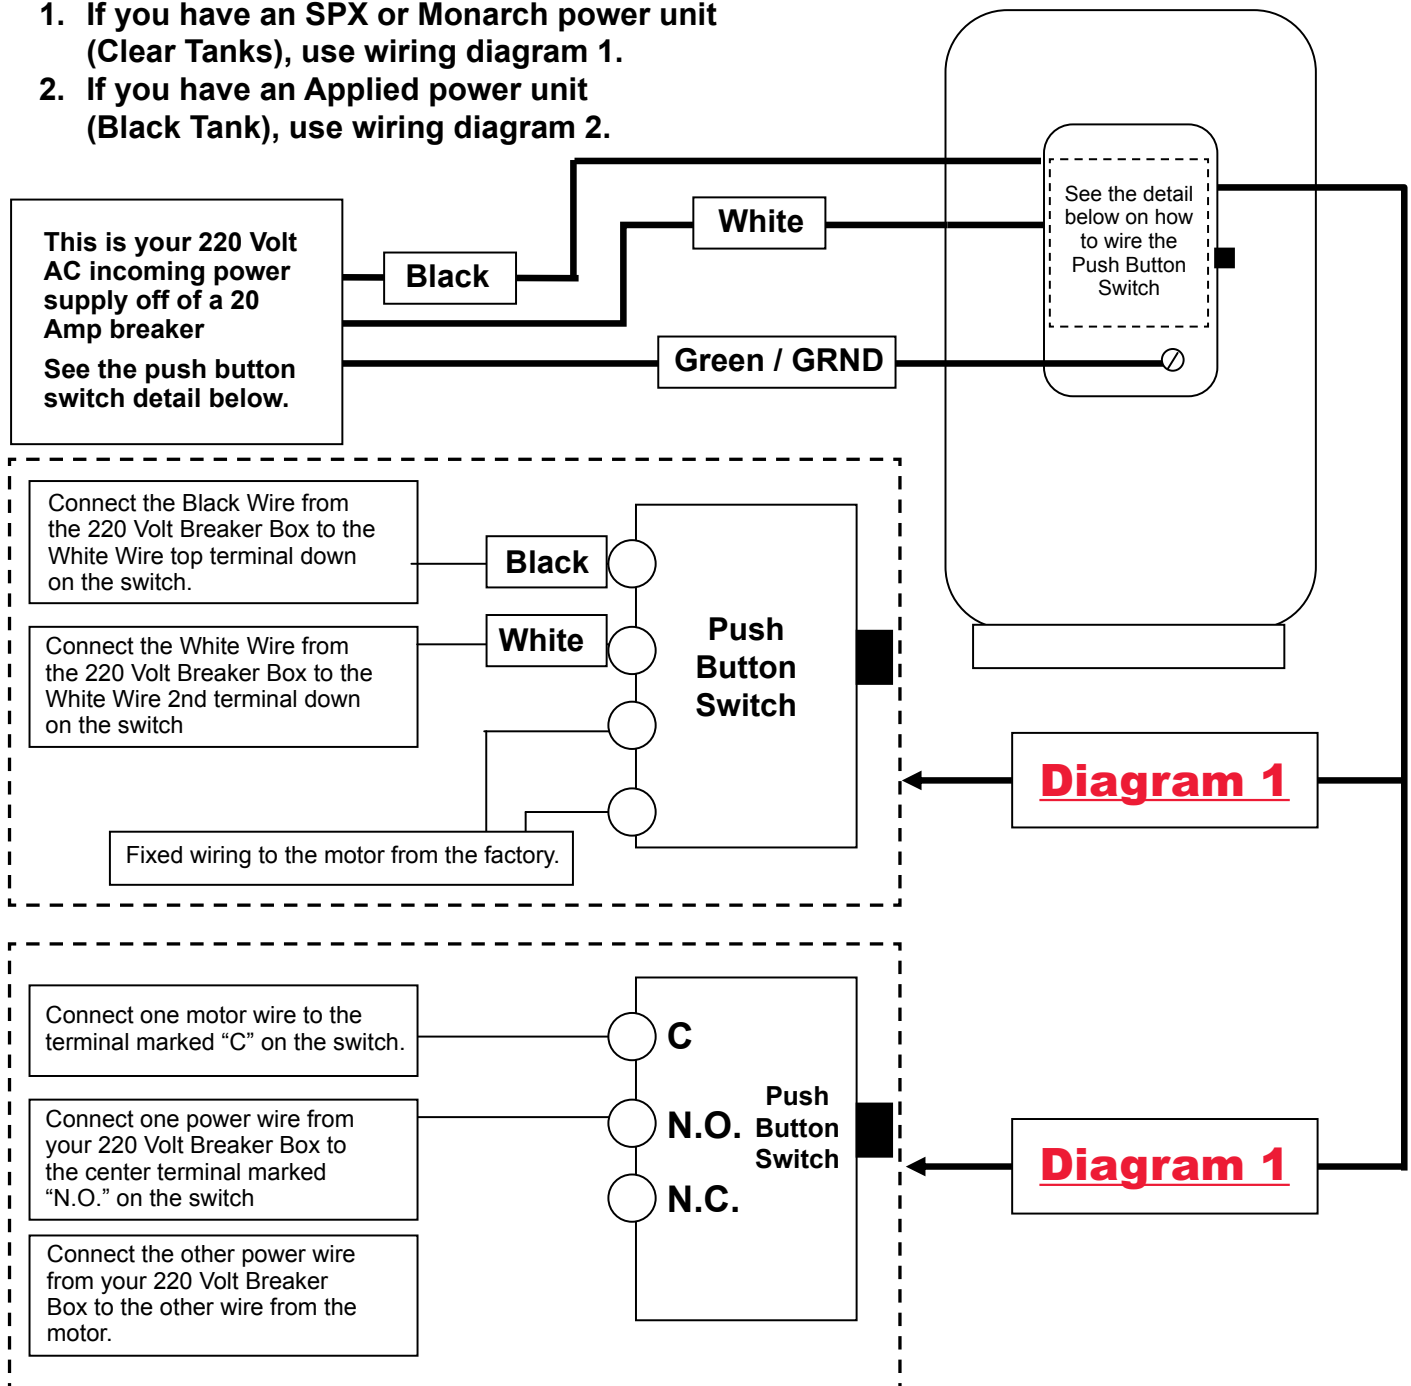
1. If you have an SPX or Monarch power unit (Clear Tanks), use wiring diagram 1.
2. If you have an Applied power unit (Black Tank), use wiring diagram 2.

This is your 220 Volt AC incoming power supply off of a 20 Amp breaker

See the push button switch detail below.

Black

White

Green / GRND

See the detail below on how to wire the Push Button Switch

Connect the Black Wire from the 220 Volt Breaker Box to the White Wire top terminal down on the switch.

Black

Connect the White Wire from the 220 Volt Breaker Box to the White Wire 2nd terminal down on the switch

White

Push Button Switch

Fixed wiring to the motor from the factory.

Diagram 1

Connect one motor wire to the terminal marked “C” on the switch.

C

Connect one power wire from your 220 Volt Breaker Box to the center terminal marked “N.O.” on the switch

N.O.

Push Button Switch

N.C.

Connect the other power wire from your 220 Volt Breaker Box to the other wire from the motor.

Diagram 1